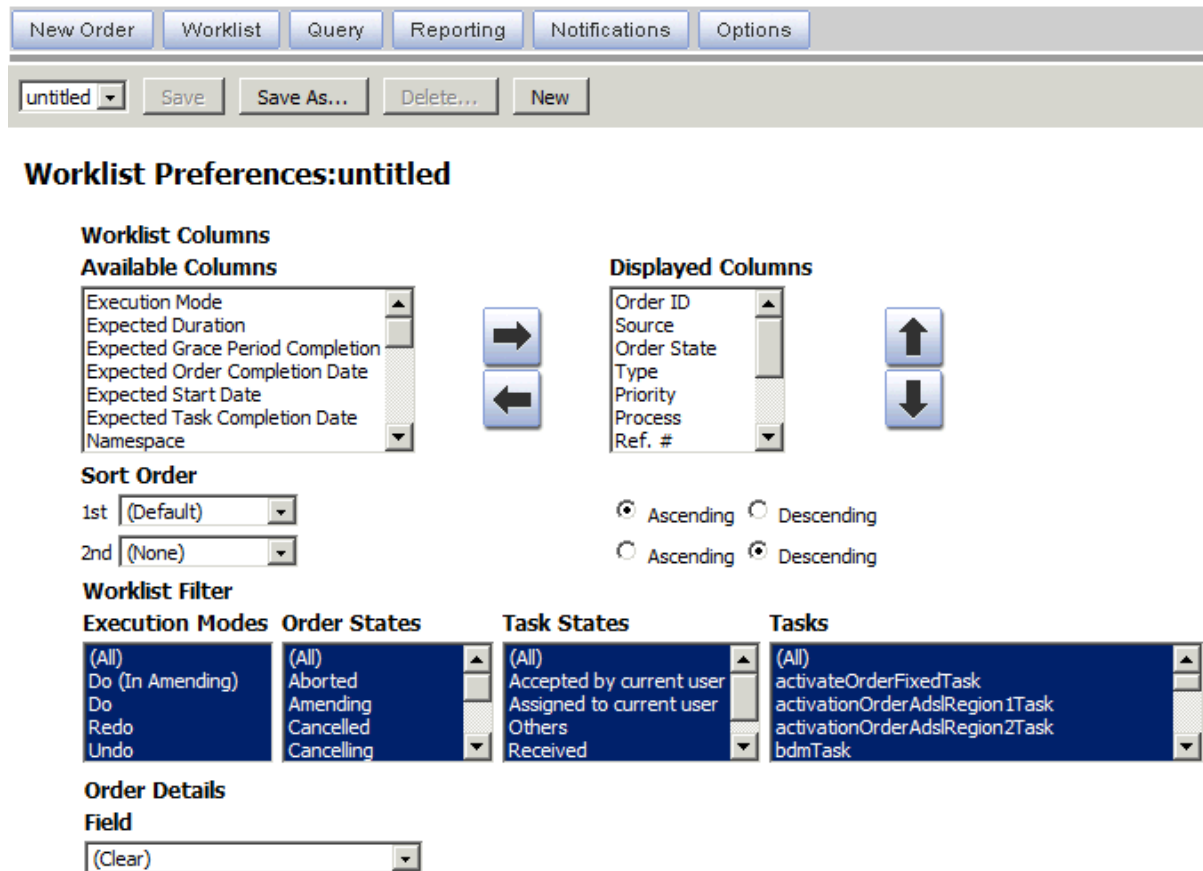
New Order Worklist Query Reporting Notifications Options

untitled Save Save As... Delete... New

Worklist Preferences:untitled

Worklist Columns

Available Columns

Execution Mode
Expected Duration
Expected Grace Period Completion
Expected Order Completion Date
Expected Start Date
Expected Task Completion Date
Namespace

Displayed Columns

Order ID
Source
Order State
Type
Priority
Process
Ref. #

Sort Order

1st (Default)

2nd (None)

Ascending Descending

Ascending Descending

Worklist Filter

Execution Modes

(All)
Do (In Amending)
Do
Redo
Undo

Order States

(All)
Aborted
Amending
Cancelled
Cancelling

Task States

(All)
Accepted by current user
Assigned to current user
Others
Received

Tasks

(All)
activateOrderFixedTask
activationOrderAdslRegion1Task
activationOrderAdslRegion2Task
bdmTask

Order Details

Field

(Clear)